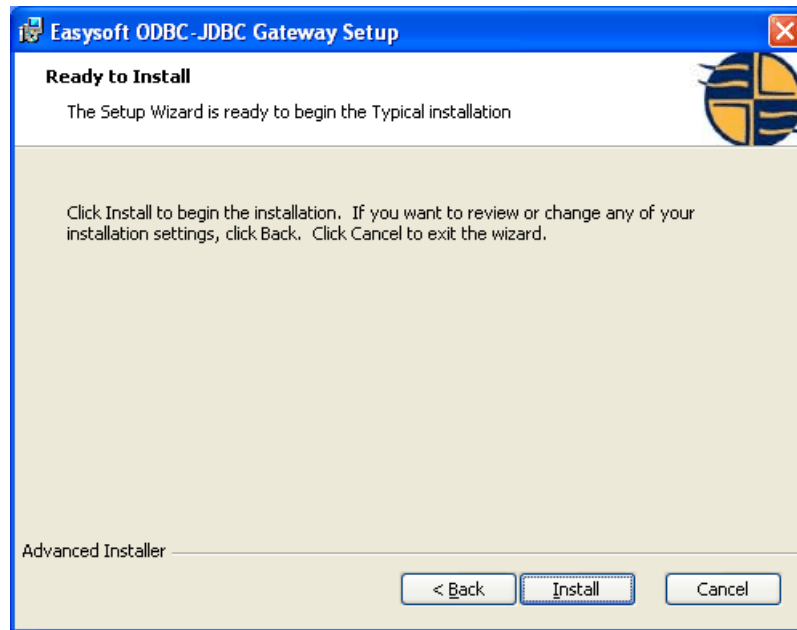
Easysoft ODBC-JDBC Gateway Setup

Ready to Install

The Setup Wizard is ready to begin the Typical installation

Click Install to begin the installation. If you want to review or change any of your installation settings, click Back. Click Cancel to exit the wizard.

Advanced Installer

< Back

Install

Cancel